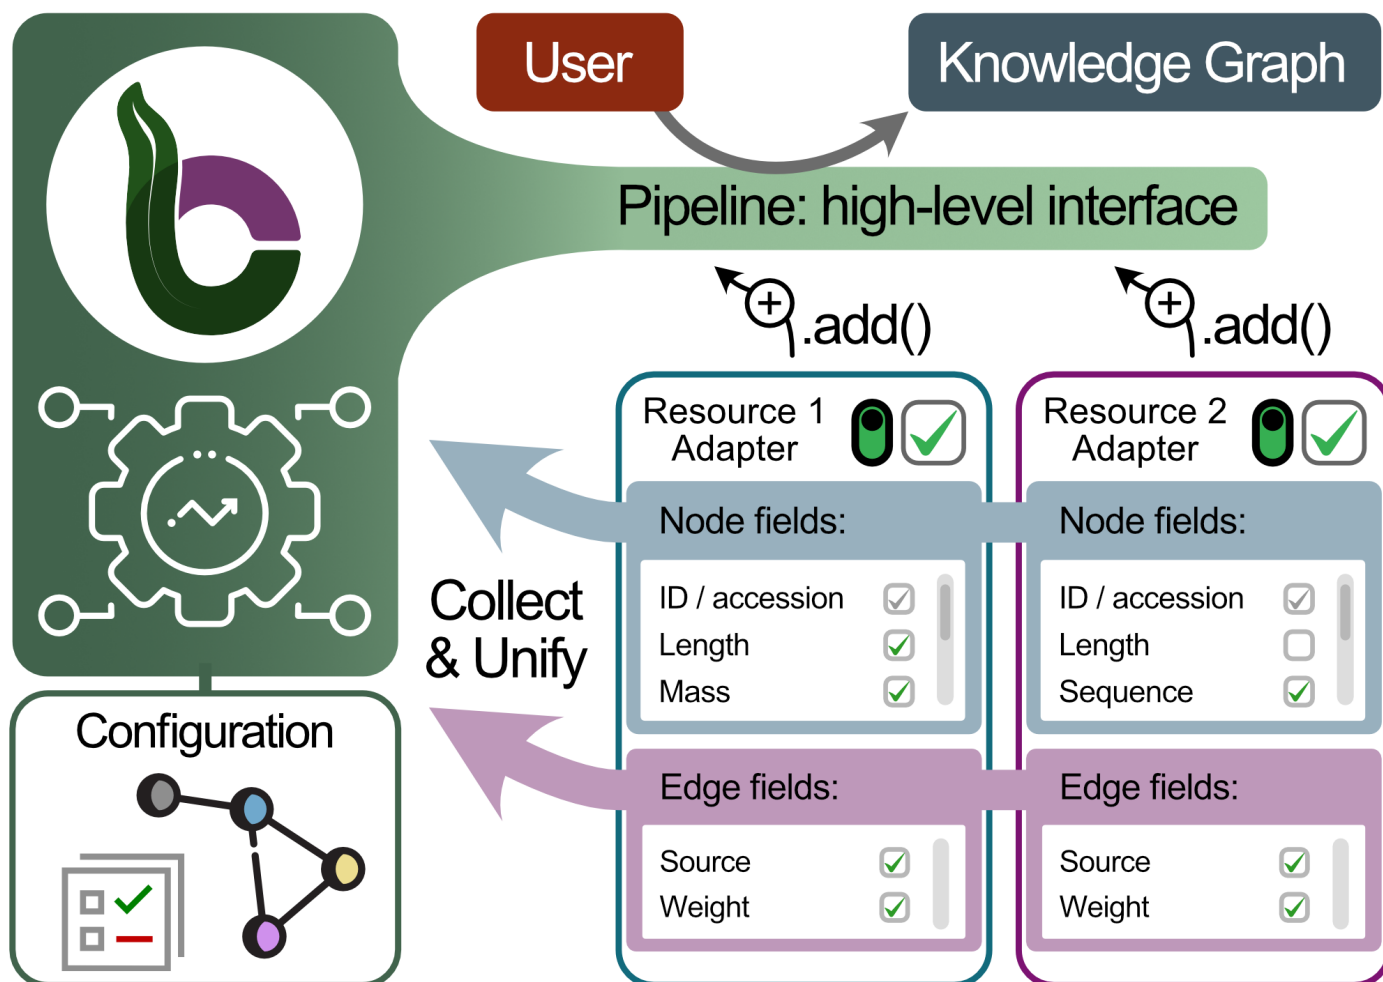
User

Knowledge Graph

Pipeline: high-level interface

.add()

.add()

Resource 1 Adapter

Node fields:

ID / accession
Length
Mass

Edge fields:

Source
Weight

Resource 2 Adapter

Node fields:

ID / accession
Length
Sequence

Edge fields:

Source
Weight

Collect & Unify

Configuration